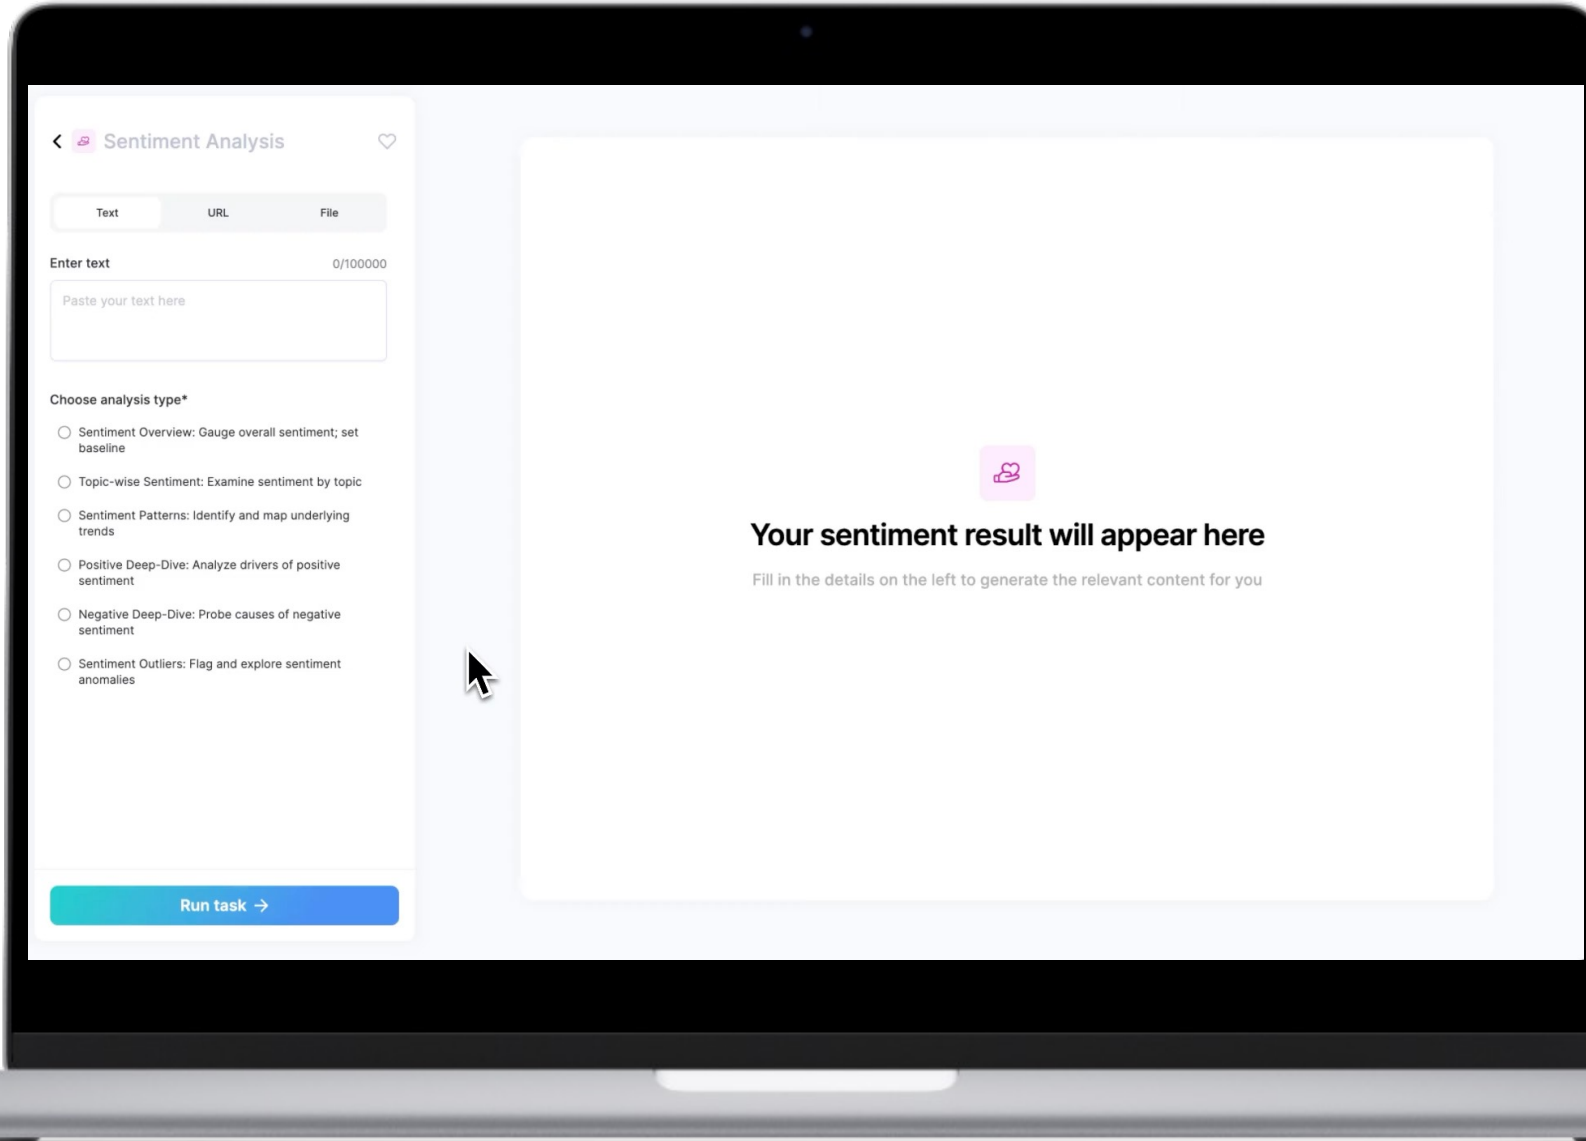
Sentiment Analysis

Text URL File

Enter text 0/100000

Paste your text here

Choose analysis type*

Sentiment Overview: Gauge overall sentiment; set baseline

Topic-wise Sentiment: Examine sentiment by topic

Sentiment Patterns: Identify and map underlying trends

Positive Deep-Dive: Analyze drivers of positive sentiment

Negative Deep-Dive: Probe causes of negative sentiment

Sentiment Outliers: Flag and explore sentiment anomalies

Run task →

Your sentiment result will appear here

Fill in the details on the left to generate the relevant content for you